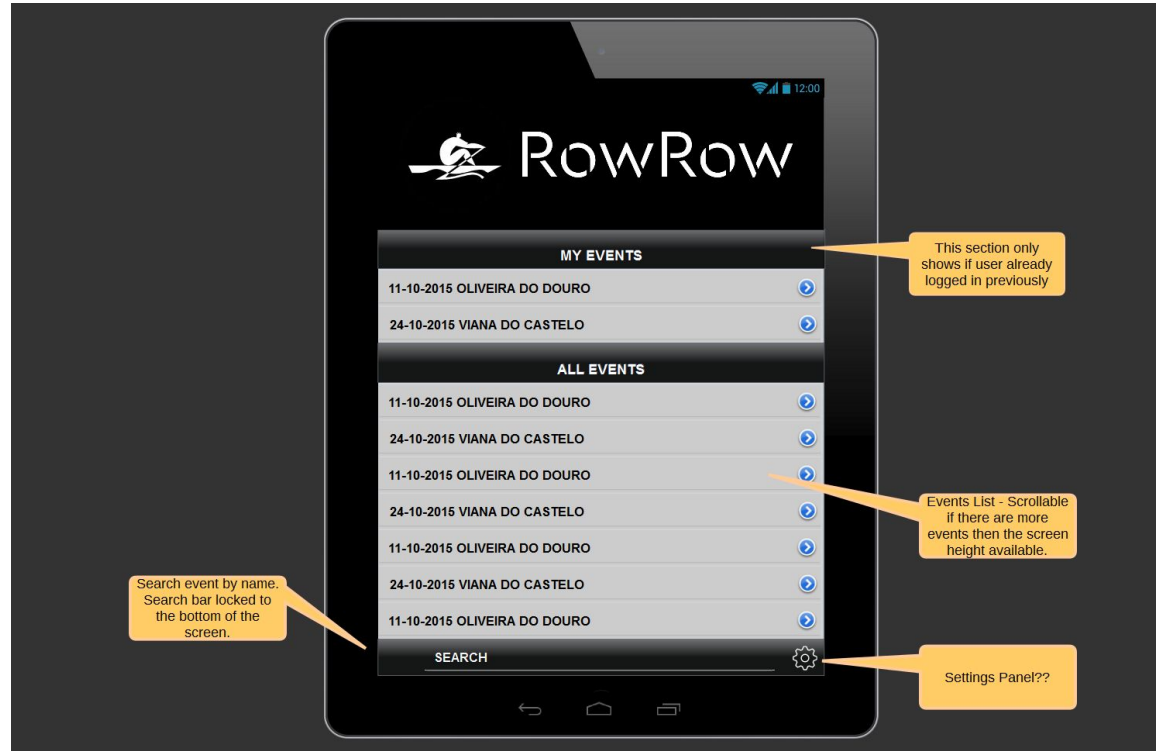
12:00

RowRow

MY EVENTS

11-10-2015 OLIVEIRA DO DOURO

24-10-2015 VIANA DO CASTELO

This section only shows if user already logged in previously

ALL EVENTS

11-10-2015 OLIVEIRA DO DOURO

24-10-2015 VIANA DO CASTELO

11-10-2015 OLIVEIRA DO DOURO

24-10-2015 VIANA DO CASTELO

11-10-2015 OLIVEIRA DO DOURO

24-10-2015 VIANA DO CASTELO

11-10-2015 OLIVEIRA DO DOURO

Events List - Scrollable if there are more events then the screen height available.

Search event by name. Search bar locked to the bottom of the screen.

SEARCH

Settings Panel??